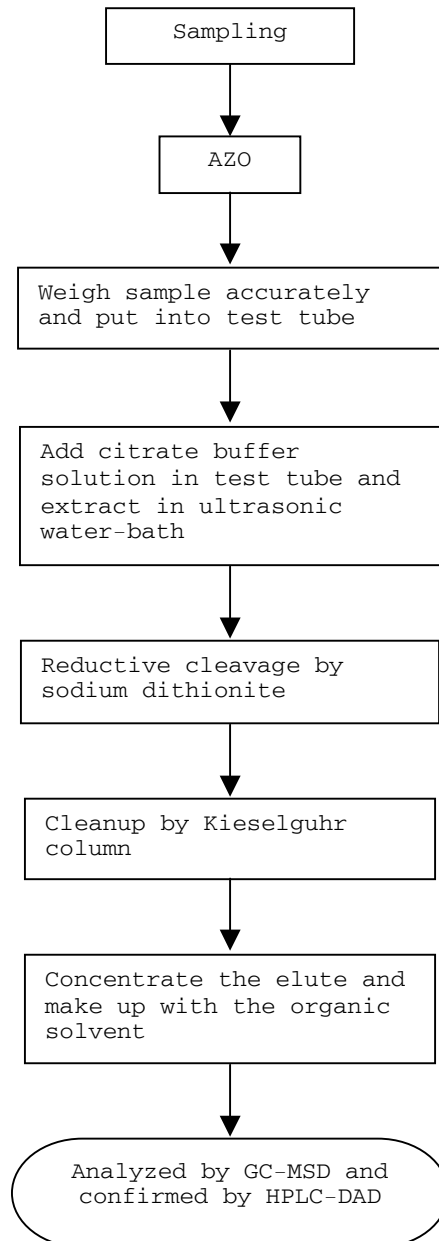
Sampling

AZO

Weigh sample accurately and put into test tube

Add citrate buffer solution in test tube and extract in ultrasonic water-bath

Reductive cleavage by sodium dithionite

Cleanup by Kieselguhr column

Concentrate the elute and make up with the organic solvent

Analyzed by GC-MSD and confirmed by HPLC-DAD